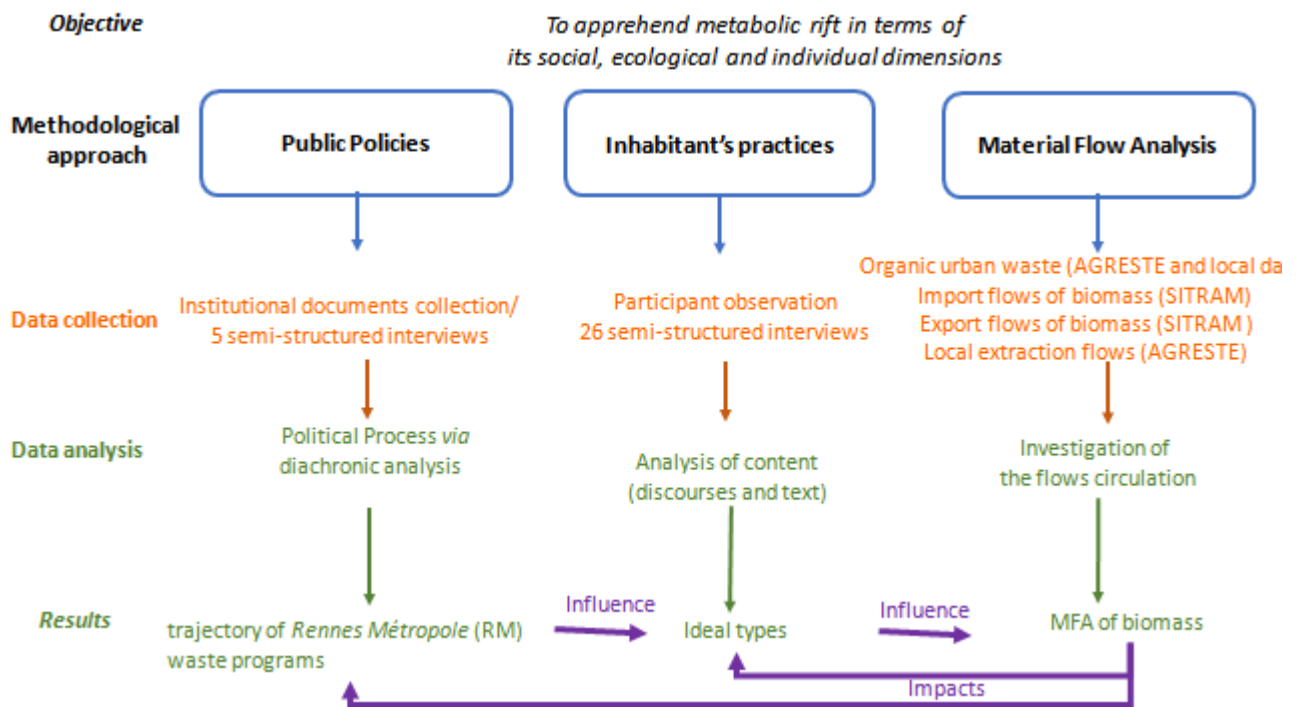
Objective

To apprehend metabolic rift in terms of its social, ecological and individual dimensions

Methodological approach

Public Policies

Inhabitant's practices

Material Flow Analysis

Data collection

Institutional documents collection/ 5 semi-structured interviews

Participant observation 26 semi-structured interviews

Organic urban waste (AGRESTE and local da
Import flows of biomass (SITRAM)
Export flows of biomass (SITRAM )
Local extraction flows (AGRESTE)

Data analysis

Political Process *via* diachronic analysis

Analysis of content (discourses and text)

Investigation of the flows circulation

Results

trajectory of *Rennes Métropole* (RM) waste programs

Influence

Ideal types

Influence

MFA of biomass

Impacts